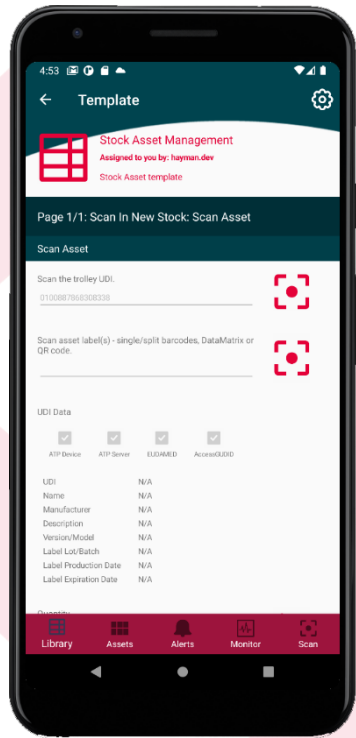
4:53

Template

Stock Asset Management
Assigned to you by: hayman.dev
Stock Asset template

Page 1/1: Scan In New Stock: Scan Asset

Scan Asset

Scan the trolley UDI.
0100887868308338

Scan asset label(s) - single/split barcodes, DataMatrix or QR code.

UDI Data

ATP Device
ATP Server
EUDAMED
AccessGUDID

| | |
|---|---|
| UDI | N/A |
| Name | N/A |
| Manufacturer | N/A |
| Description | N/A |
| Version/Model | N/A |
| Label Lot/Batch | N/A |
| Label Production Date | N/A |
| Label Expiration Date | N/A |

Quantity

Library
Assets
Alerts
Monitor
Scan